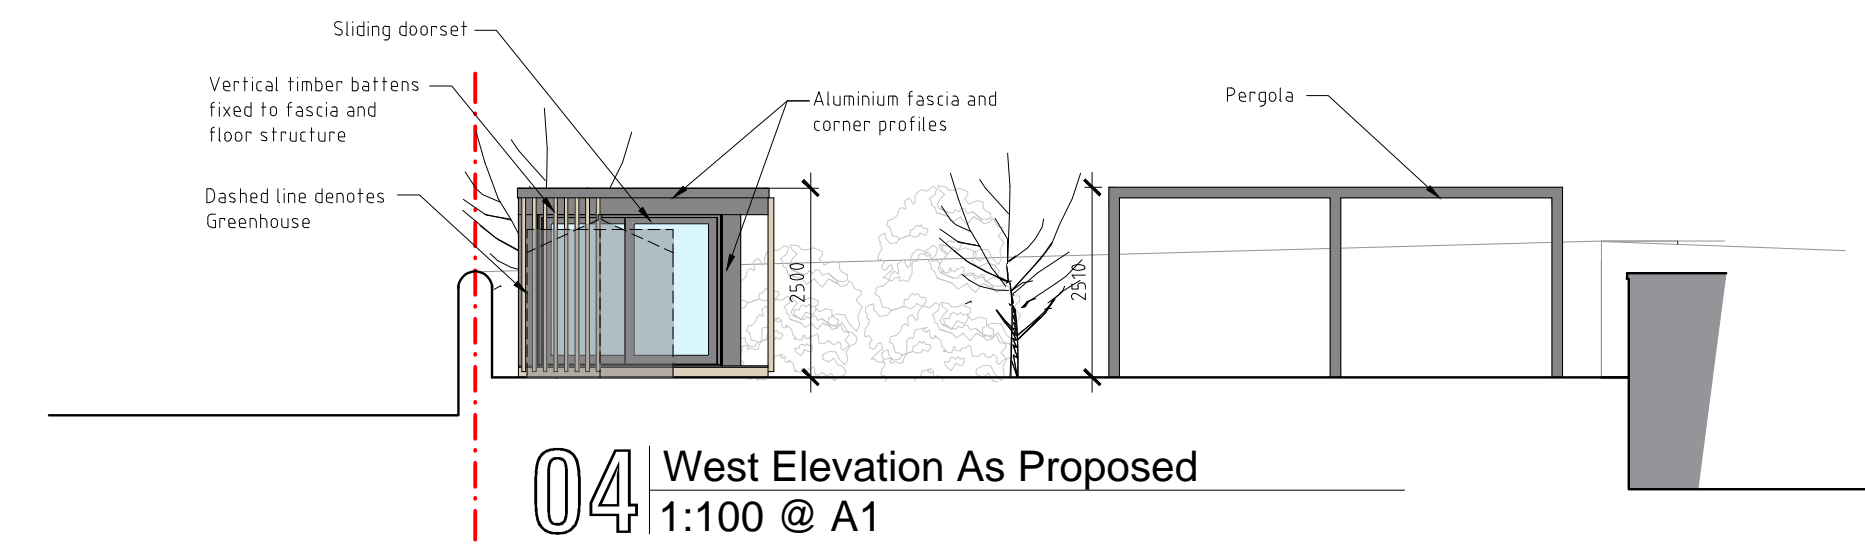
Sliding doorset

Vertical timber battens fixed to fascia and floor structure

Aluminium fascia and corner profiles

Pergola

Dashed line denotes Greenhouse

2500

2510

04

West Elevation As Proposed

1:100 @ A1